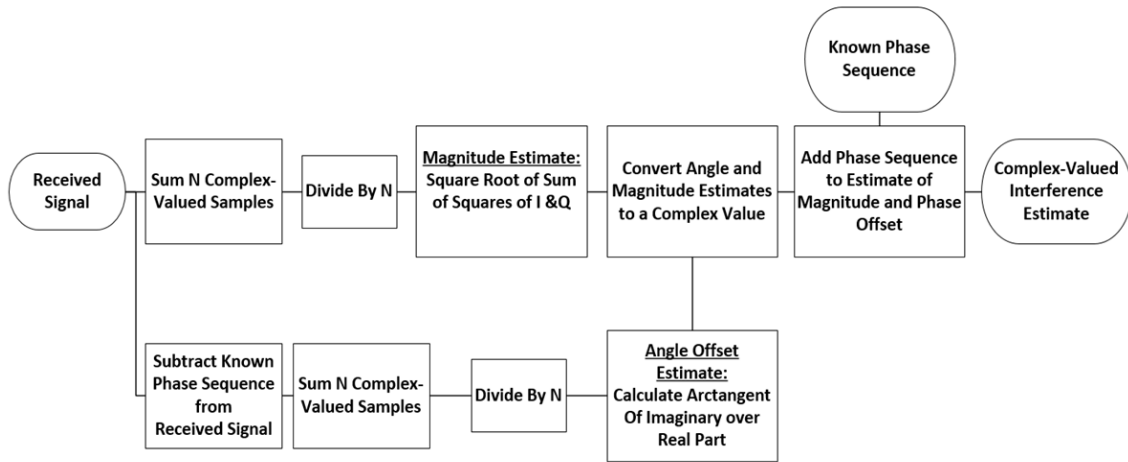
Known Phase Sequence

Received Signal

Sum N Complex-Valued Samples

Divide By N

Magnitude Estimate: Square Root of Sum of Squares of I &Q

Convert Angle and Magnitude Estimates to a Complex Value

Add Phase Sequence to Estimate of Magnitude and Phase Offset

Complex-Valued Interference Estimate

Subtract Known Phase Sequence from Received Signal

Sum N Complex-Valued Samples

Divide By N

Angle Offset Estimate: Calculate Arctangent Of Imaginary over Real Part